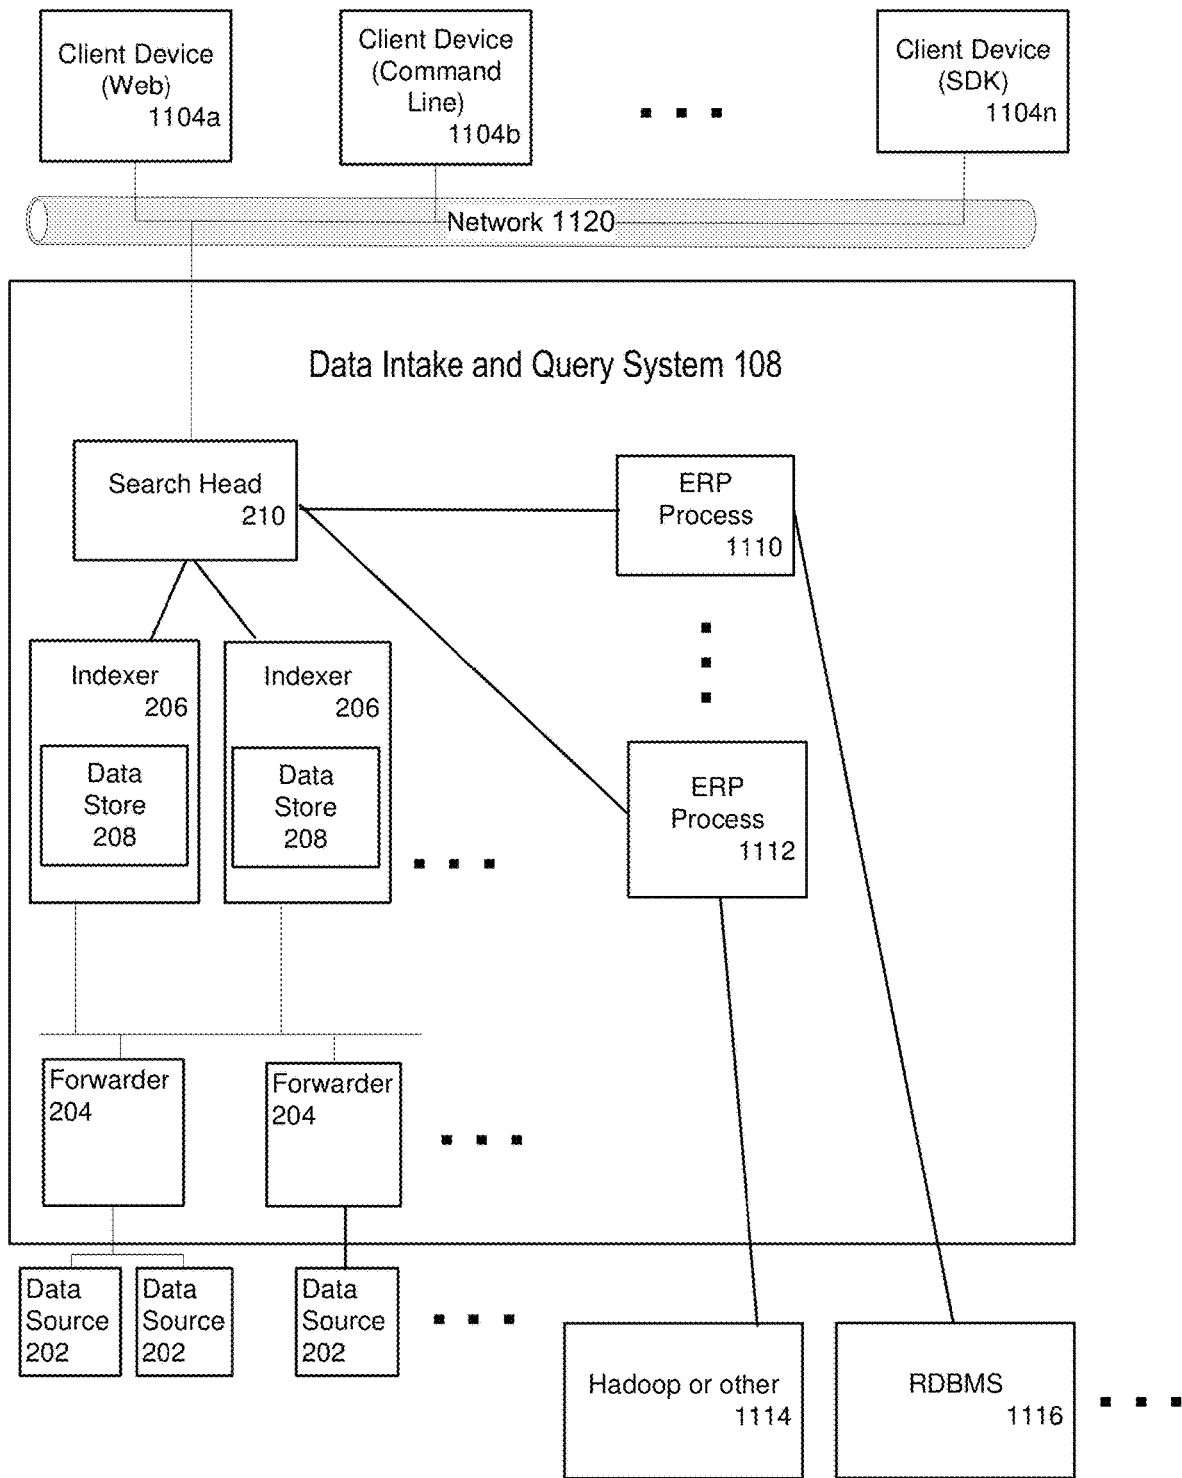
Client Device (Web) 1104a

Client Device (Command Line) 1104b

Client Device (SDK) 1104n

Network 1120

Data Intake and Query System 108

Search Head 210

ERP Process 1110

Indexer 206

Data Store 208

Indexer 206

Data Store 208

ERP Process 1112

Forwarder 204

Forwarder 204

Data Source 202

Data Source 202

Data Source 202

Hadoop or other 1114

RDBMS 1116